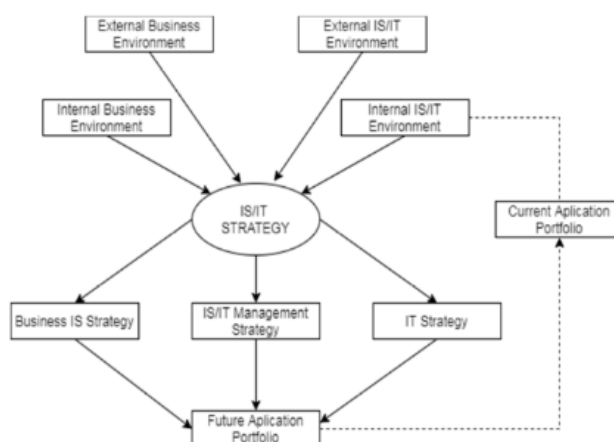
External Business Environment

External IS/IT Environment

Internal Business Environment

Internal IS/IT Environment

IS/IT STRATEGY

Current Aplication Portfolio

Business IS Strategy

IS/IT Management Strategy

IT Strategy

Future Aplication Portfolio